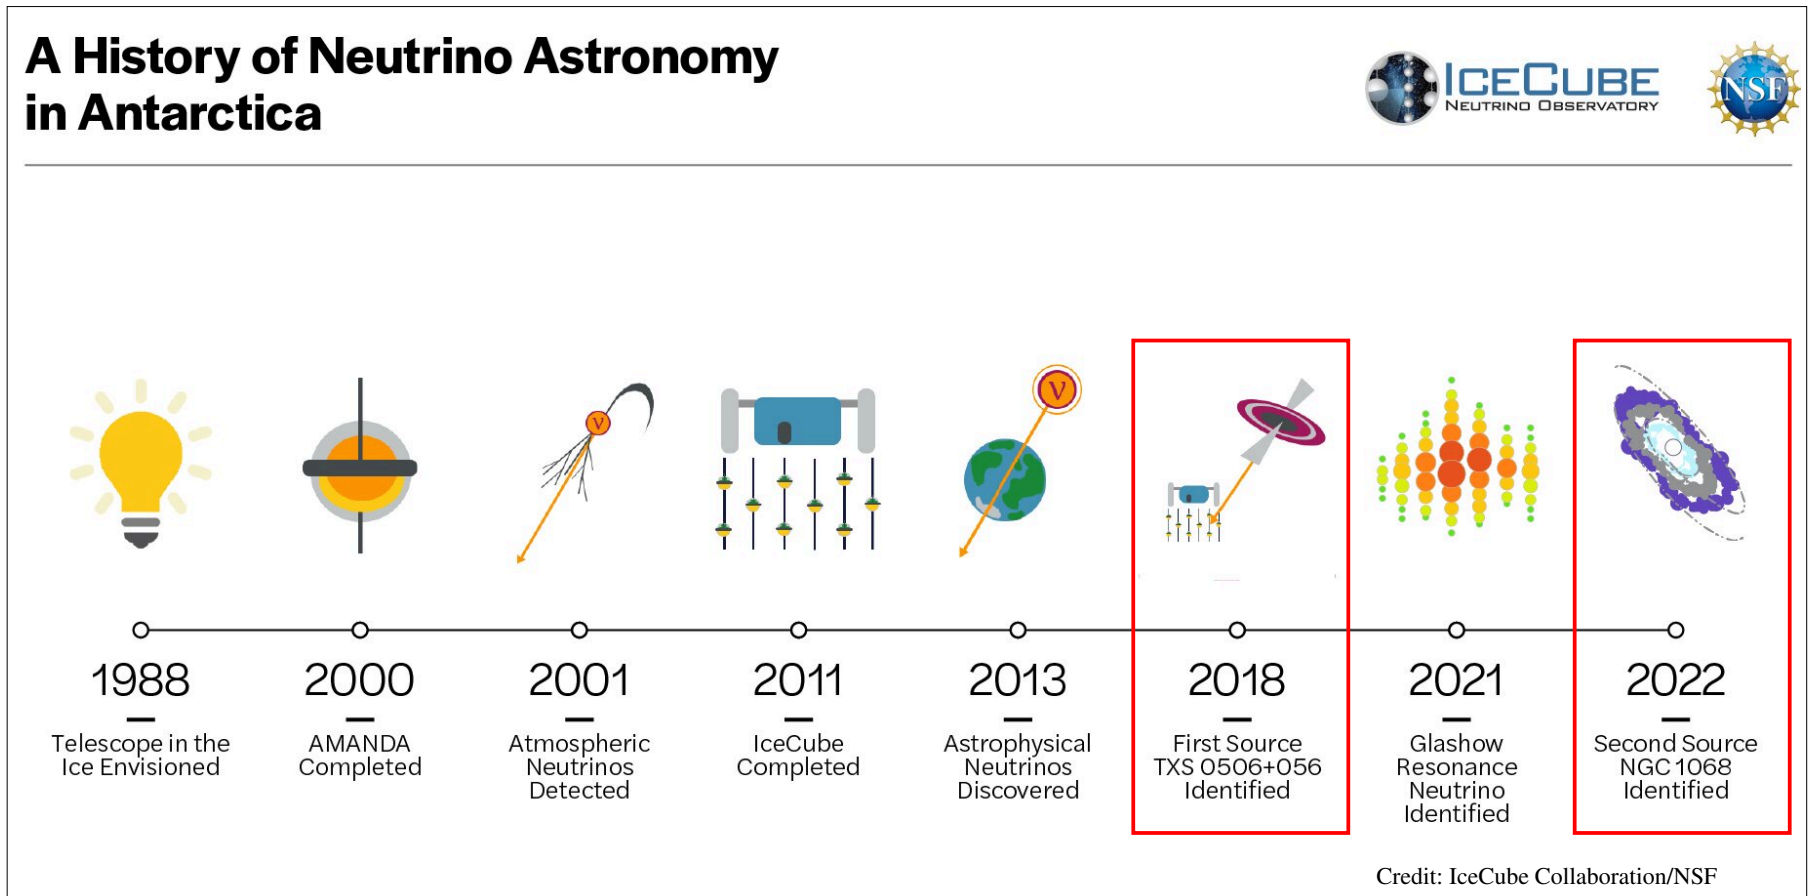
A History of Neutrino Astronomy in Antarctica

ICECUBE
NEUTRINO OBSERVATORY

NSF

ν

ν

ν

1988
Telescope in the Ice Envisioned

2000
AMANDA Completed

2001
Atmospheric Neutrinos Detected

2011
IceCube Completed

2013
Astrophysical Neutrinos Discovered

2018
First Source TXS 0506+056 Identified

2021
Glashow Resonance Neutrino Identified

2022
Second Source NGC 1068 Identified

Credit: IceCube Collaboration/NSF